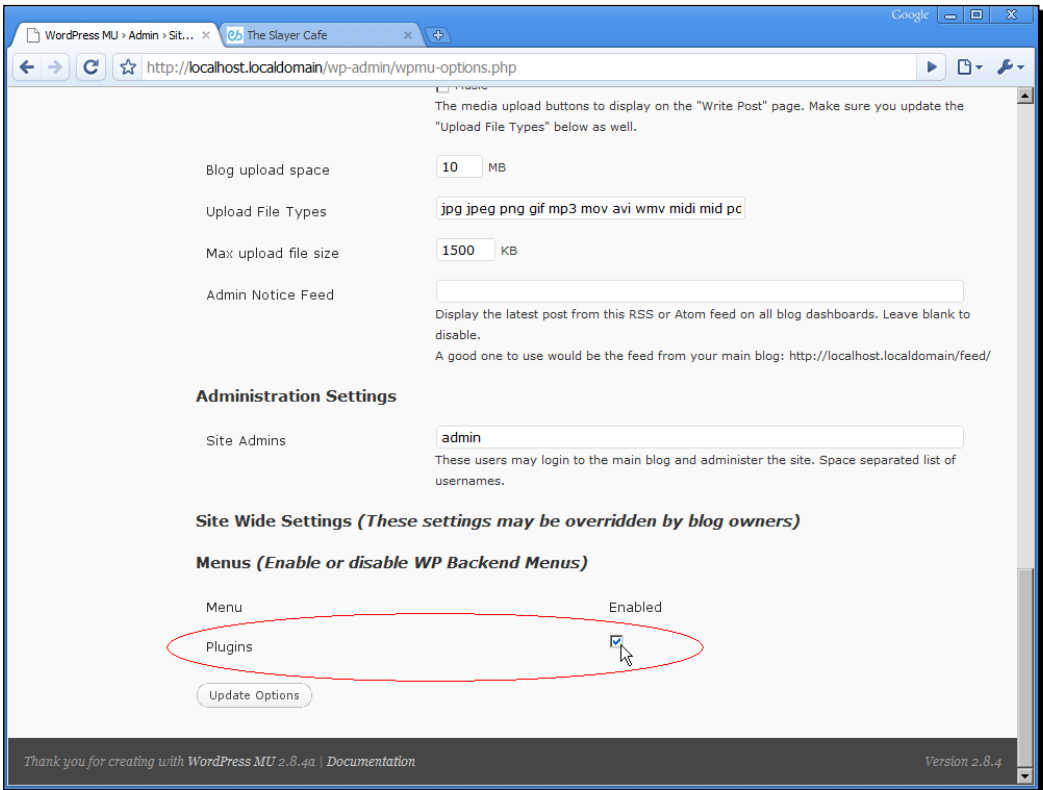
Google

WordPress MU › Admin › Sit... ×

The Slayer Cafe ×

http://localhost.localdomain/wp-admin/wpmu-options.php

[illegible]

The media upload buttons to display on the "Write Post" page. Make sure you update the "Upload File Types" below as well.

Blog upload space 10 MB

Upload File Types jpg jpeg png gif mp3 mov avi wmv midi mid pc

Max upload file size 1500 KB

Admin Notice Feed

Display the latest post from this RSS or Atom feed on all blog dashboards. Leave blank to disable.

A good one to use would be the feed from your main blog: http://localhost.localdomain/feed/

Administration Settings

Site Admins admin

These users may login to the main blog and administer the site. Space separated list of usernames.

Site Wide Settings (These settings may be overridden by blog owners)

Menus (Enable or disable WP Backend Menus)

| Menu | Enabled |
|---|---|
| Plugins | ☑ |

Update Options

Thank you for creating with WordPress MU 2.8.4a | Documentation

Version 2.8.4